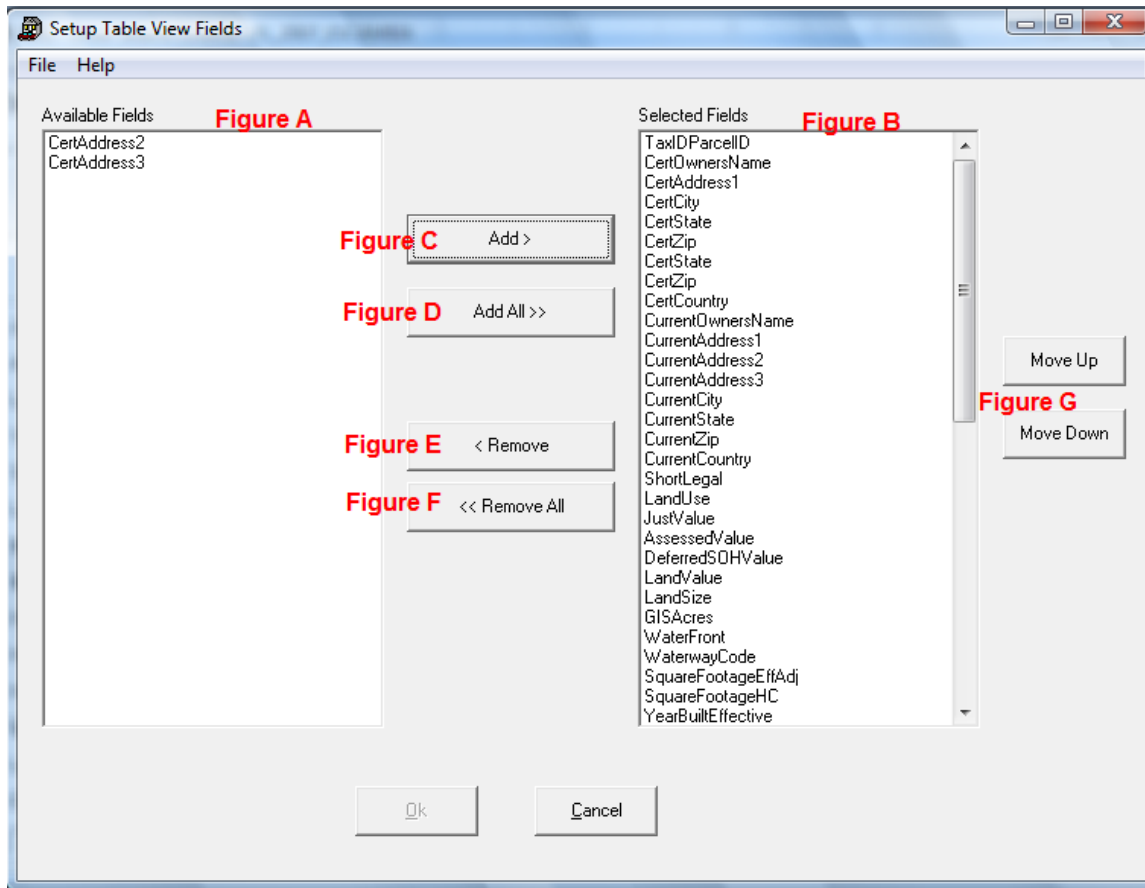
Setup Table View Fields

File Help

Available Fields
Figure A
CertAddress2
CertAddress3

Figure C
Add >
Figure D
Add All >>
Figure E
< Remove
Figure F
<< Remove All

Selected Fields
Figure B
TaxIDParcelID
CertOwnersName
CertAddress1
CertCity
CertState
CertZip
CertState
CertZip
CertCountry
CurrentOwnersName
CurrentAddress1
CurrentAddress2
CurrentAddress3
CurrentCity
CurrentState
CurrentZip
CurrentCountry
ShortLegal
LandUse
JustValue
AssessedValue
DeferredSOHValue
LandValue
LandSize
GISAcres
WaterFront
WaterwayCode
SquareFootageEffAdj
SquareFootageHC
YearBuiltEffective

Move Up
Figure G
Move Down

Ok
Cancel